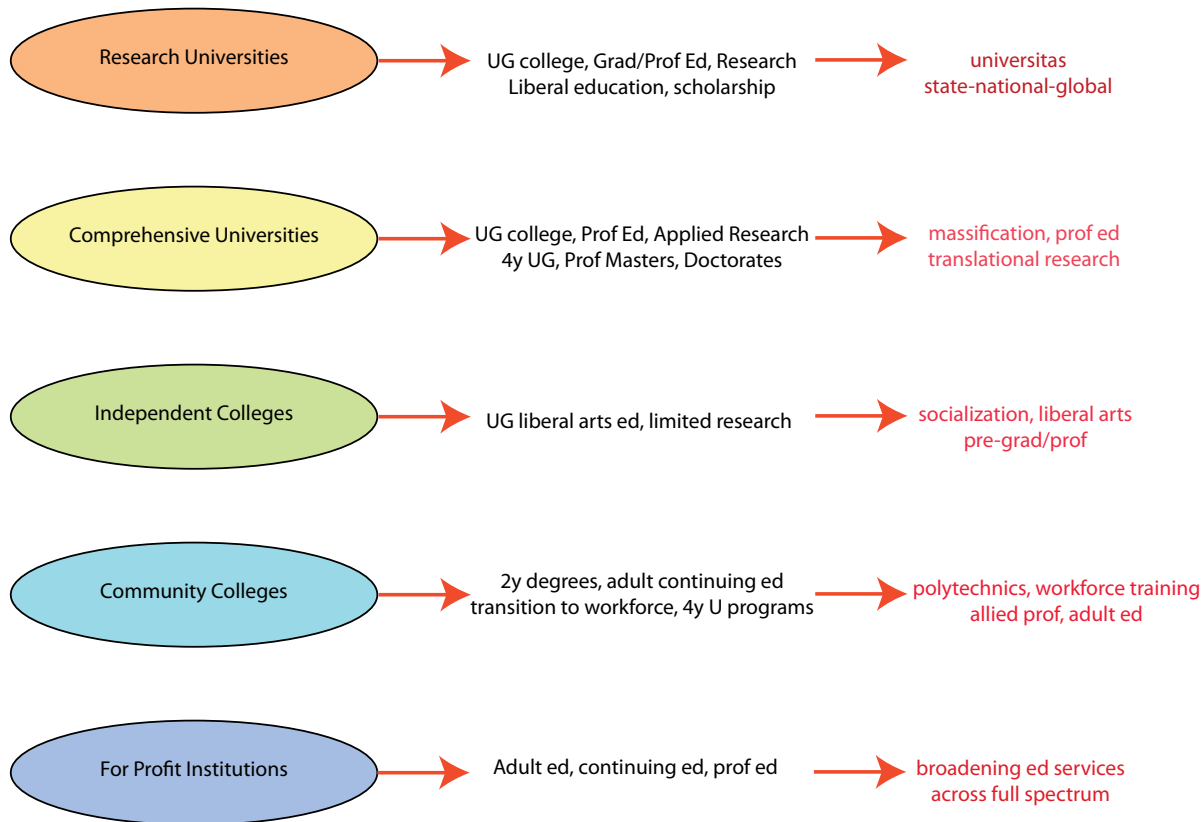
Research Universities

UG college, Grad/Prof Ed, Research
Liberal education, scholarship

universitas
state-national-global

Comprehensive Universities

UG college, Prof Ed, Applied Research
4y UG, Prof Masters, Doctorates

massification, prof ed
translational research

Independent Colleges

UG liberal arts ed, limited research

socialization, liberal arts
pre-grad/prof

Community Colleges

2y degrees, adult continuing ed
transition to workforce, 4y U programs

polytechnics, workforce training
allied prof, adult ed

For Profit Institutions

Adult ed, continuing ed, prof ed

broadening ed services
across full spectrum